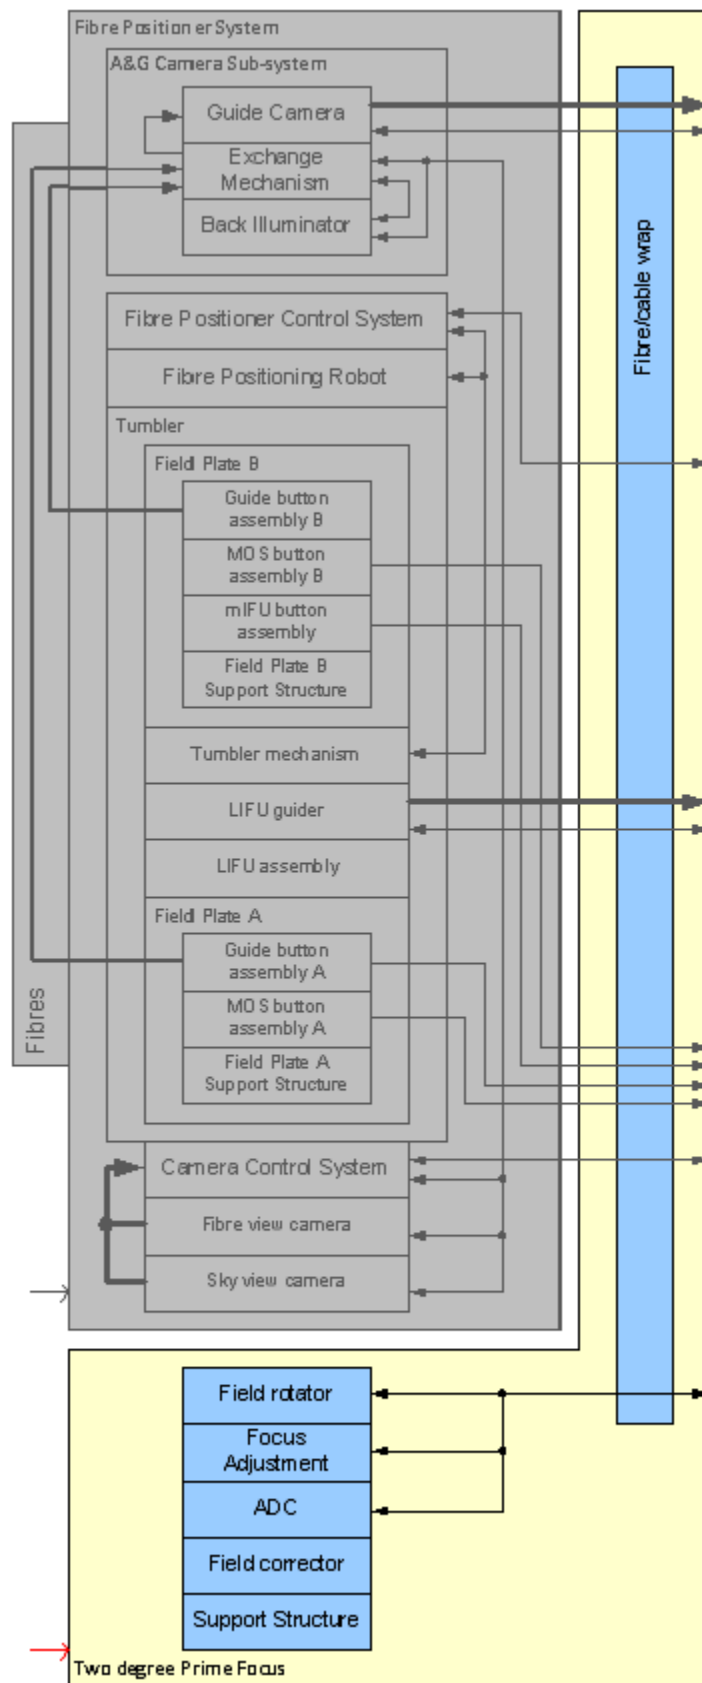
Fibre Positioner System

A&G Camera Sub-system

Guide Camera

Exchange Mechanism

Back Illuminator

Fibre Positioner Control System

Fibre Positioning Robot

Tumbler

Field Plate B

Guide button assembly B

MOS button assembly B

mIFU button assembly

Field Plate B Support Structure

Tumbler mechanism

LIFU guider

LIFU assembly

Field Plate A

Guide button assembly A

MOS button assembly A

Field Plate A Support Structure

Camera Control System

Fibre view camera

Sky view camera

Fibres

Fibre/cable wrap

Field rotator

Focus Adjustment

ADC

Field corrector

Support Structure

Two degree Prime Focus